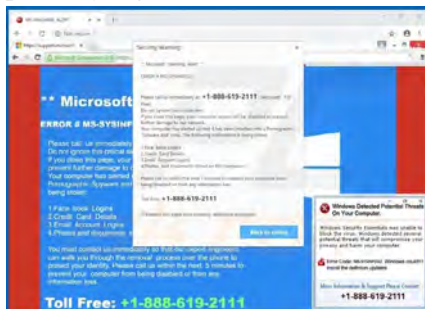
** Microsoft

ERROR # MS-SYSINF

Please call us immediately
Do not ignore this critical
If you close this page, your
prevent further damage to
Your computer has alerted
Pornographic Spyware and
being stolen:

1.Face book Logins
2.Credit Card Details
3.Email Account Logins
4.Photos and documents

You must contact us immediately so that our expert engineers can walk you through the removal process over the phone to protect your identity. Please call us within the next 5 minutes to prevent your computer from being disabled or from any information loss.

Toll Free: +1-888-619-2111

Security Warning

ERROR # MS-SYSINF

Please call us immediately at: +1-888-619-2111

Toll Free: +1-888-619-2111

Back to safety

Windows Detected Potential Threats On Your Computer.

Windows Security Essentials was unable to block the virus. Windows detected potential threats that will compromise your privacy and harm your computer.

+1-888-619-2111